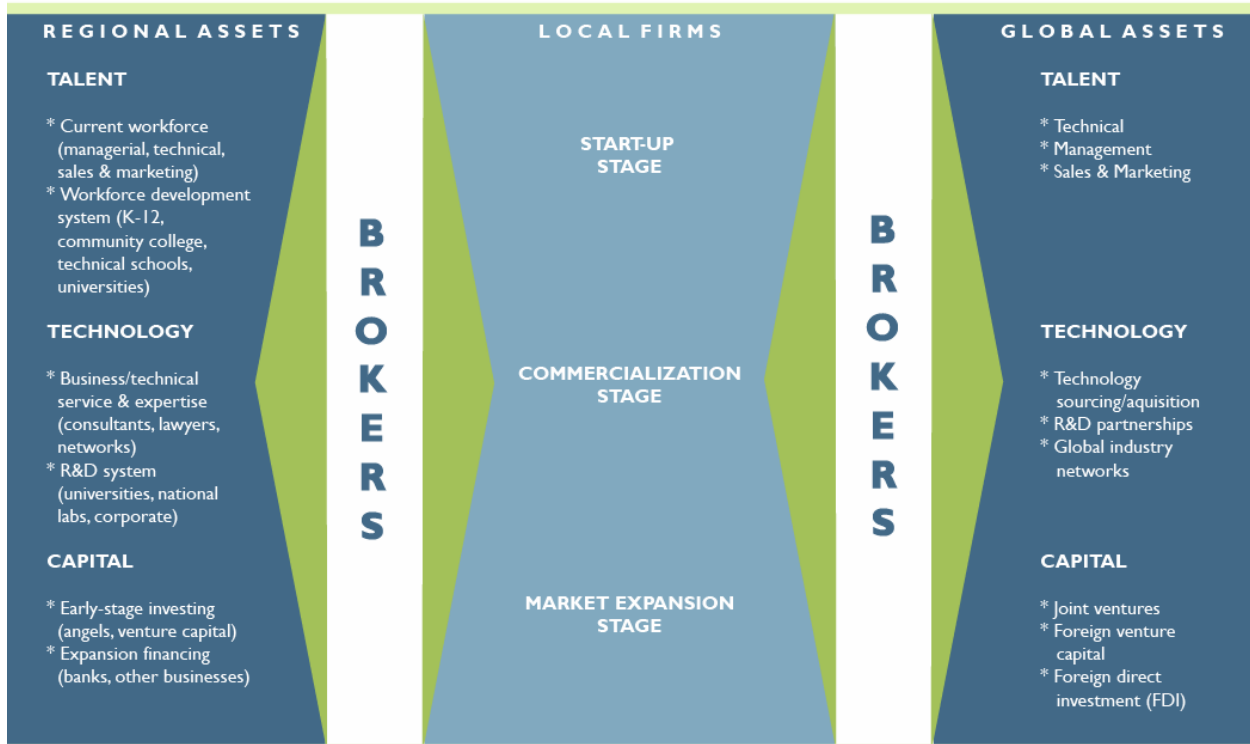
REGIONAL ASSETS

TALENT

* Current workforce (managerial, technical, sales & marketing)
* Workforce development system (K-12, community college, technical schools, universities)

TECHNOLOGY

* Business/technical service & expertise (consultants, lawyers, networks)
* R&D system (universities, national labs, corporate)

CAPITAL

* Early-stage investing (angels, venture capital)
* Expansion financing (banks, other businesses)

BROKERS

LOCAL FIRMS

START-UP STAGE

COMMERCIALIZATION STAGE

MARKET EXPANSION STAGE

BROKERS

GLOBAL ASSETS

TALENT

* Technical
* Management
* Sales & Marketing

TECHNOLOGY

* Technology sourcing/aquisition
* R&D partnerships
* Global industry networks

CAPITAL

* Joint ventures
* Foreign venture capital
* Foreign direct investment (FDI)